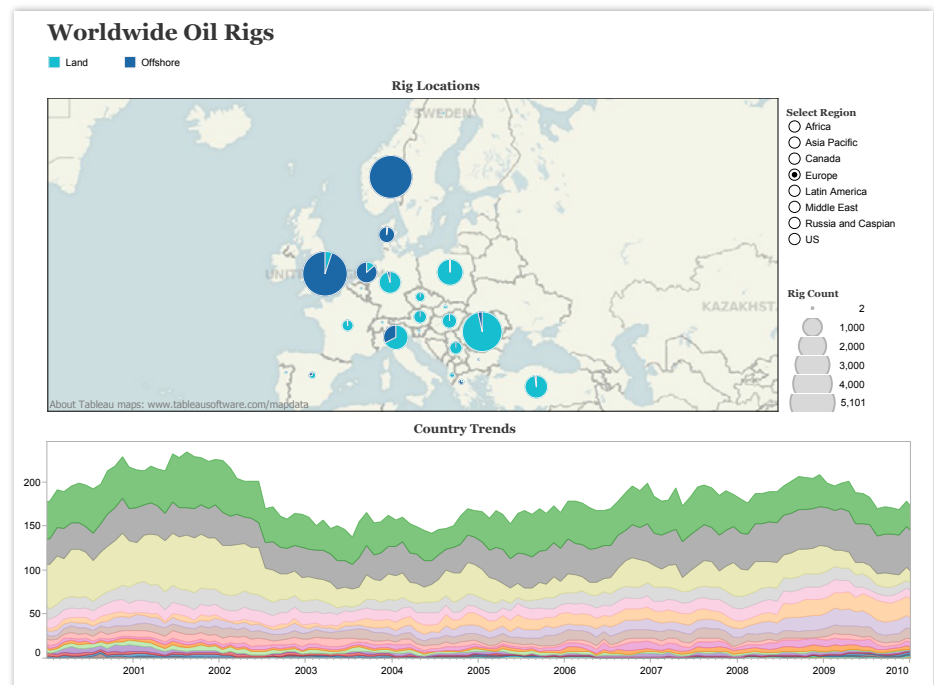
Worldwide Oil Rigs

Land Offshore

Rig Locations

SWEDEN
UNITED
KAZAKHST
About Tableau maps: www.tableausoftware.com/mapdata

Select Region
Africa
Asia Pacific
Canada
Europe
Latin America
Middle East
Russia and Caspian
US

Rig Count
2
1,000
2,000
3,000
4,000
5,101

Country Trends

200
150
100
50
0

2001 2002 2003 2004 2005 2006 2007 2008 2009 2010